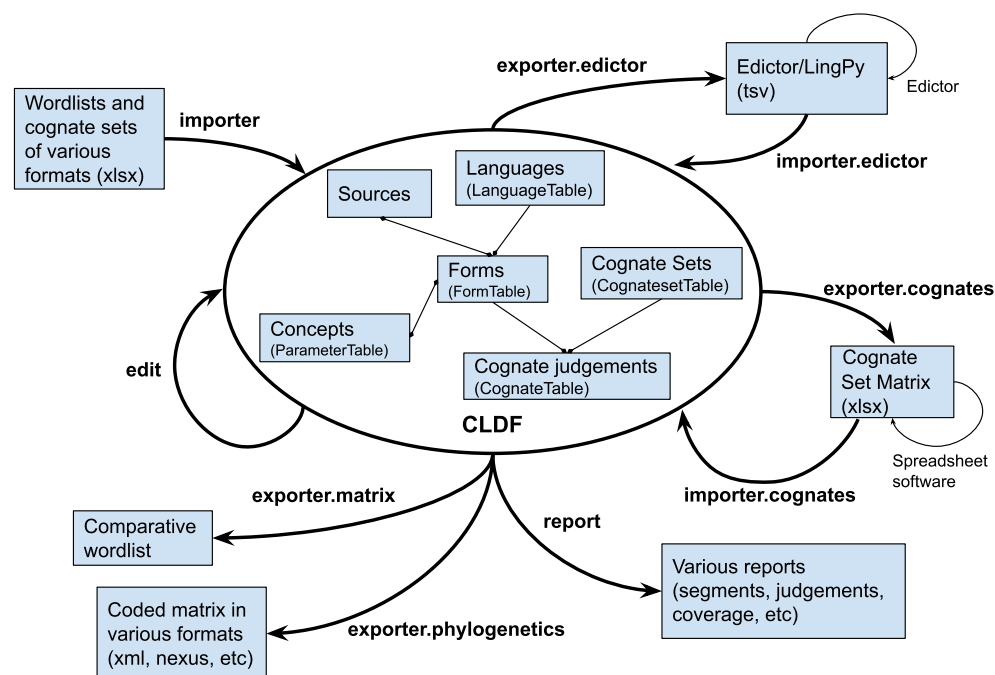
Wordlists and cognate sets of various formats (xlsx)

importer

exporter.edictor

Edictor/LingPy (tsv)

Edictor

importer.edictor

Sources

Languages (LanguageTable)

Forms (FormTable)

Cognate Sets (CognatesetTable)

Concepts (ParameterTable)

Cognate judgements (CognateTable)

CLDF

edit

exporter.cognates

Cognate Set Matrix (xlsx)

Spreadsheet software

importer.cognates

exporter.matrix

Comparative wordlist

report

Various reports (segments, judgements, coverage, etc)

Coded matrix in various formats (xml, nexus, etc)

exporter.phylogenetics